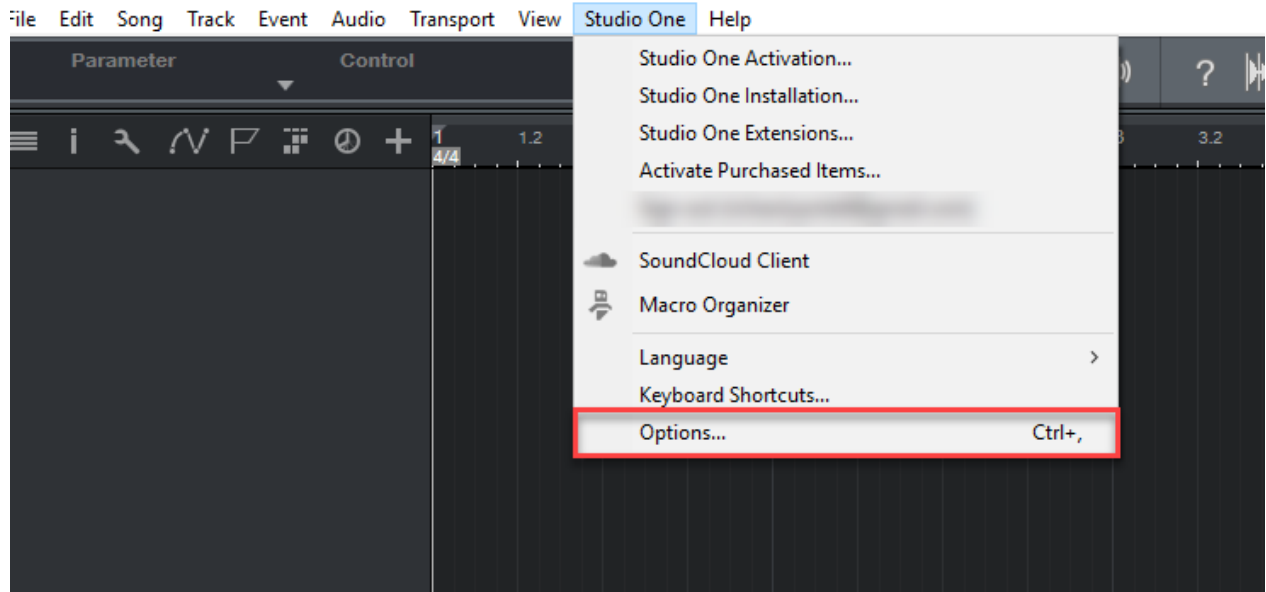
File Edit Song Track Event Audio Transport View Studio One Help

Parameter Control

1 1.2 3 3.2
4/4

Studio One Activation...
Studio One Installation...
Studio One Extensions...
Activate Purchased Items...
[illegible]

SoundCloud Client
Macro Organizer

Language >
Keyboard Shortcuts...
Options... Ctrl+,